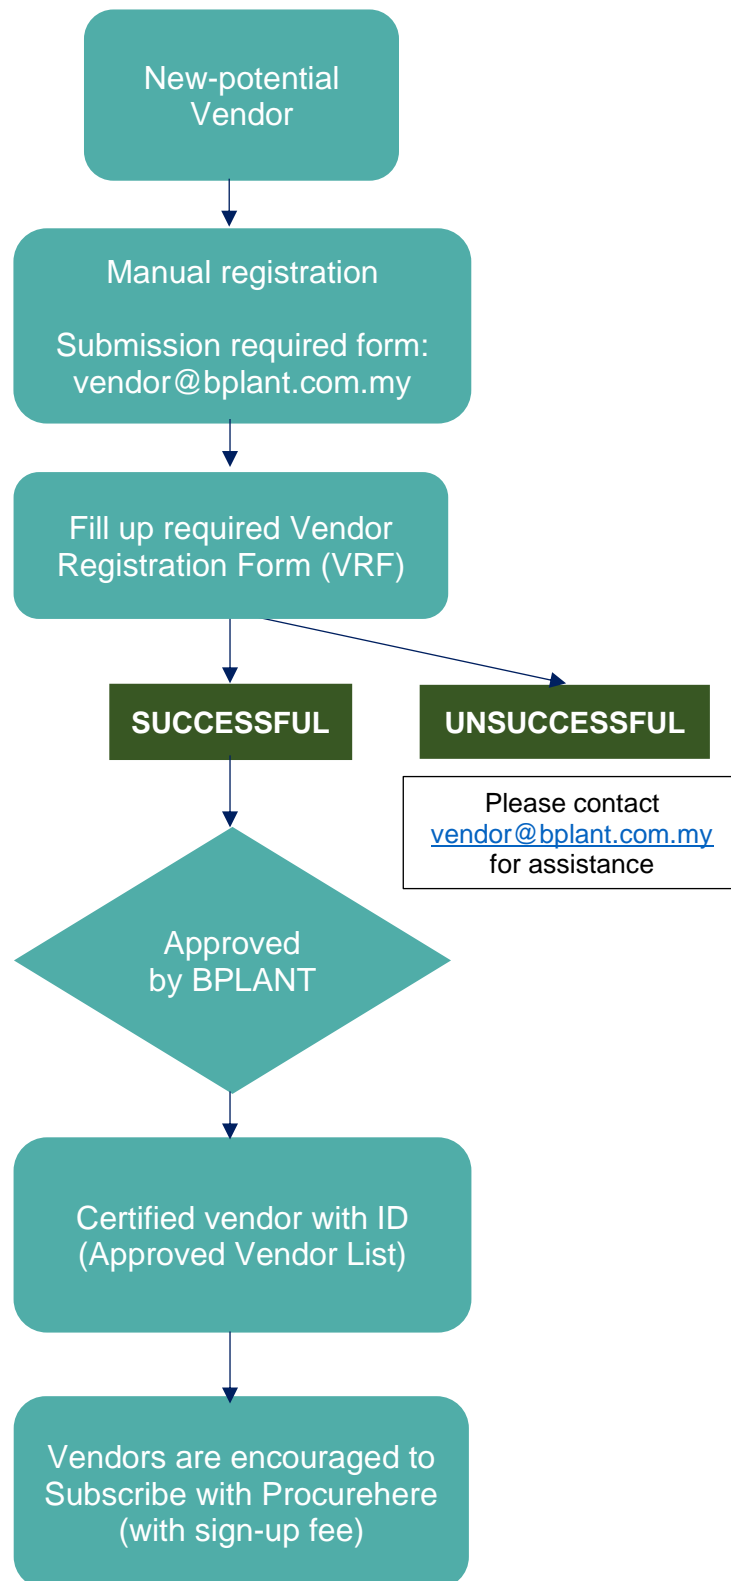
New-potential Vendor

Manual registration

Submission required form: vendor@bplant.com.my

Fill up required Vendor Registration Form (VRF)

SUCCESSFUL

UNSUCCESSFUL

Please contact vendor@bplant.com.my for assistance

Approved by BPLANT

Certified vendor with ID (Approved Vendor List)

Vendors are encouraged to Subscribe with Procurehere (with sign-up fee)